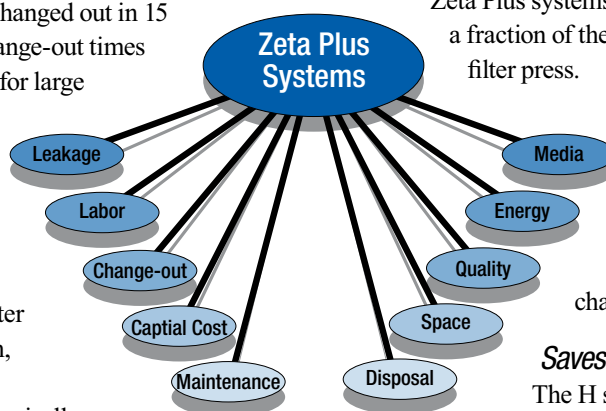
hanged out in 15
ange-out times
for large

Zeta Plus systems
a fraction of the
filter press.

Zeta Plus Systems

Leakage
Labor
Change-out
Captial Cost
Maintenance
Disposal
Space
Quality
Energy
Media

ter
n,

cha

Saves
The H s